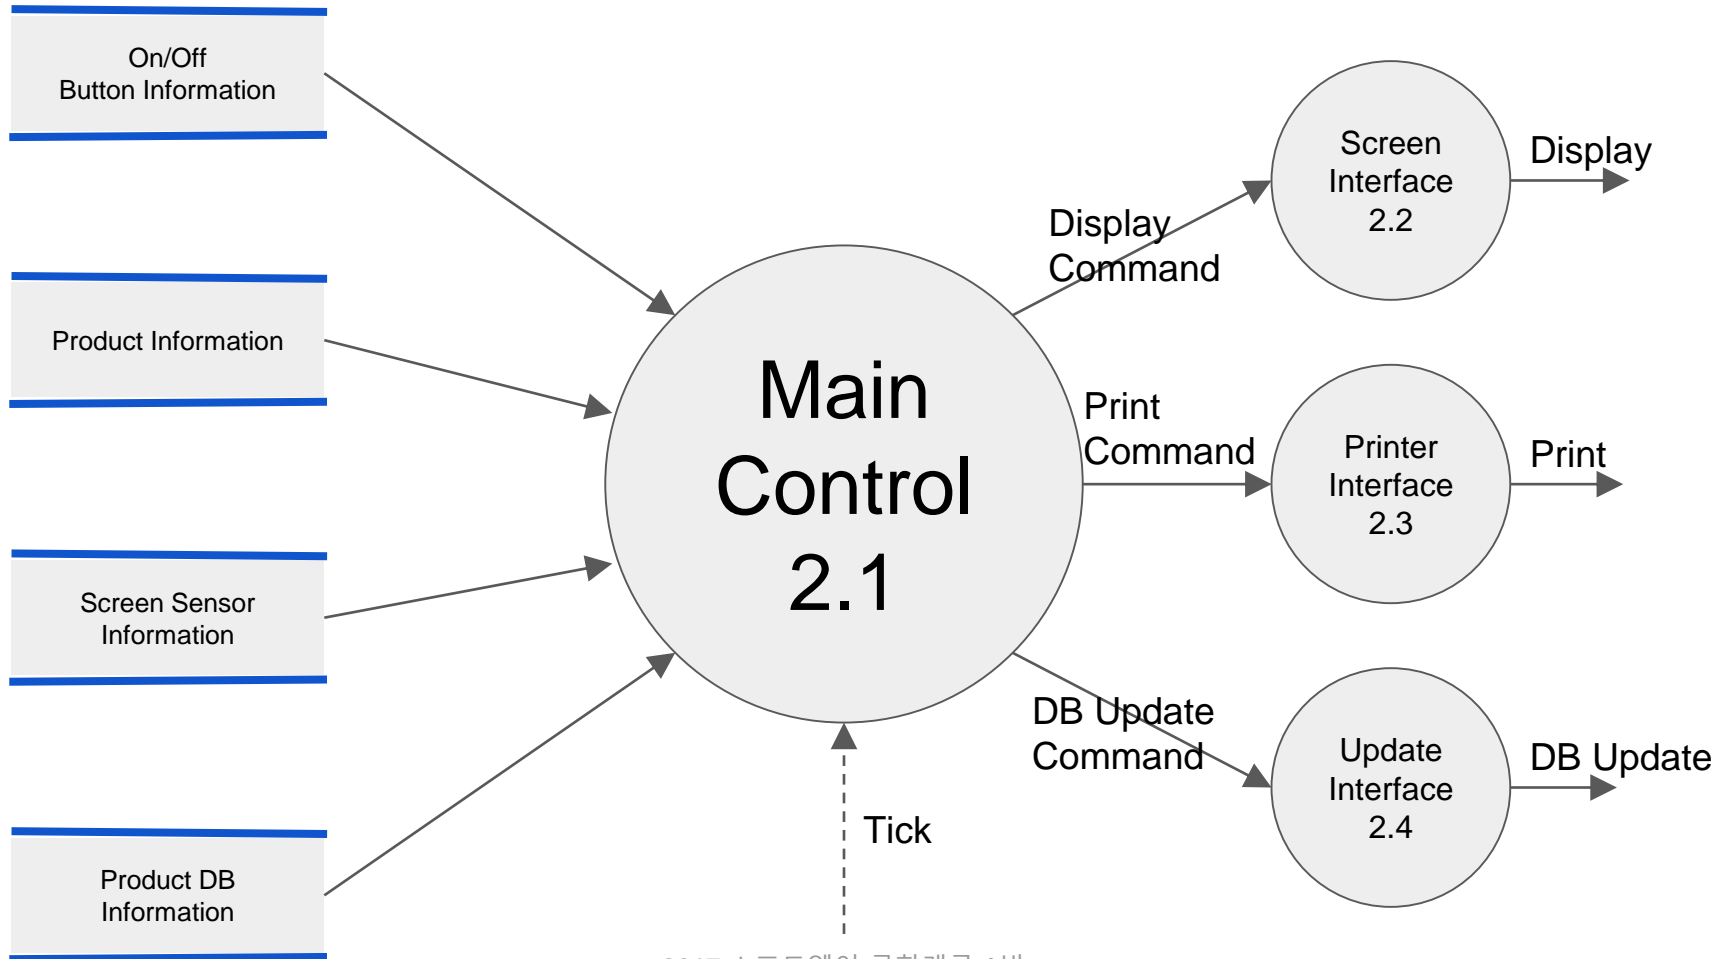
On/Off
Button Information

Product Information

Screen Sensor
Information

Product DB
Information

Main
Control
2.1

Display
Command

Screen
Interface
2.2

Display

Print
Command

Printer
Interface
2.3

Print

DB Update
Command

Update
Interface
2.4

DB Update

Tick

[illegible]